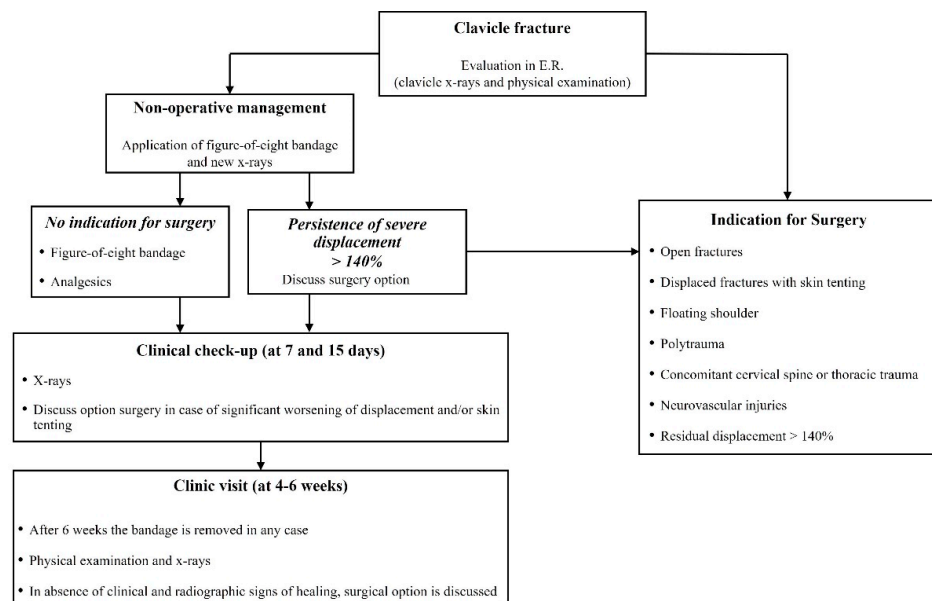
**Clavicle fracture**

Evaluation in E.R.
(clavicle x-rays and physical examination)

**Non-operative management**

Application of figure-of-eight bandage and new x-rays

***No indication for surgery***

• Figure-of-eight bandage

• Analgesics

***Persistence of severe displacement > 140%***

Discuss surgery option

**Indication for Surgery**

• Open fractures

• Displaced fractures with skin tenting

• Floating shoulder

• Polytrauma

• Concomitant cervical spine or thoracic trauma

• Neurovascular injuries

• Residual displacement > 140%

**Clinical check-up (at 7 and 15 days)**

• X-rays

• Discuss option surgery in case of significant worsening of displacement and/or skin tenting

**Clinic visit (at 4-6 weeks)**

• After 6 weeks the bandage is removed in any case

• Physical examination and x-rays

• In absence of clinical and radiographic signs of healing, surgical option is discussed